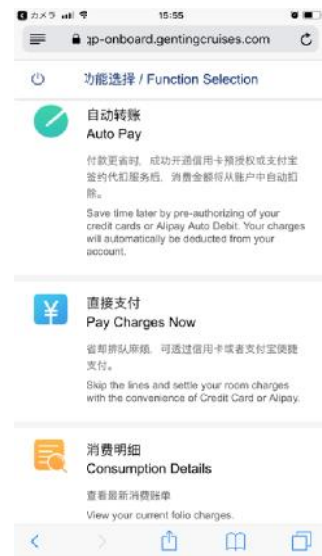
カメラ 15:55

ɔp-onboard.gentingcruises.com

功能选择 / Function Selection

自动转账
Auto Pay

付款更省时，成功开通信用卡预授权或支付宝签约代扣服务后，消费金额将从账户中自动扣除。

Save time later by pre-authorizing of your credit cards or Alipay Auto Debit. Your charges will automatically be deducted from your account.

直接支付
Pay Charges Now

省却排队麻烦，可透过信用卡或者支付宝便捷支付。

Skip the lines and settle your room charges with the convenience of Credit Card or Alipay.

消费明细
Consumption Details

查看最新消费账单

View your current folio charges.